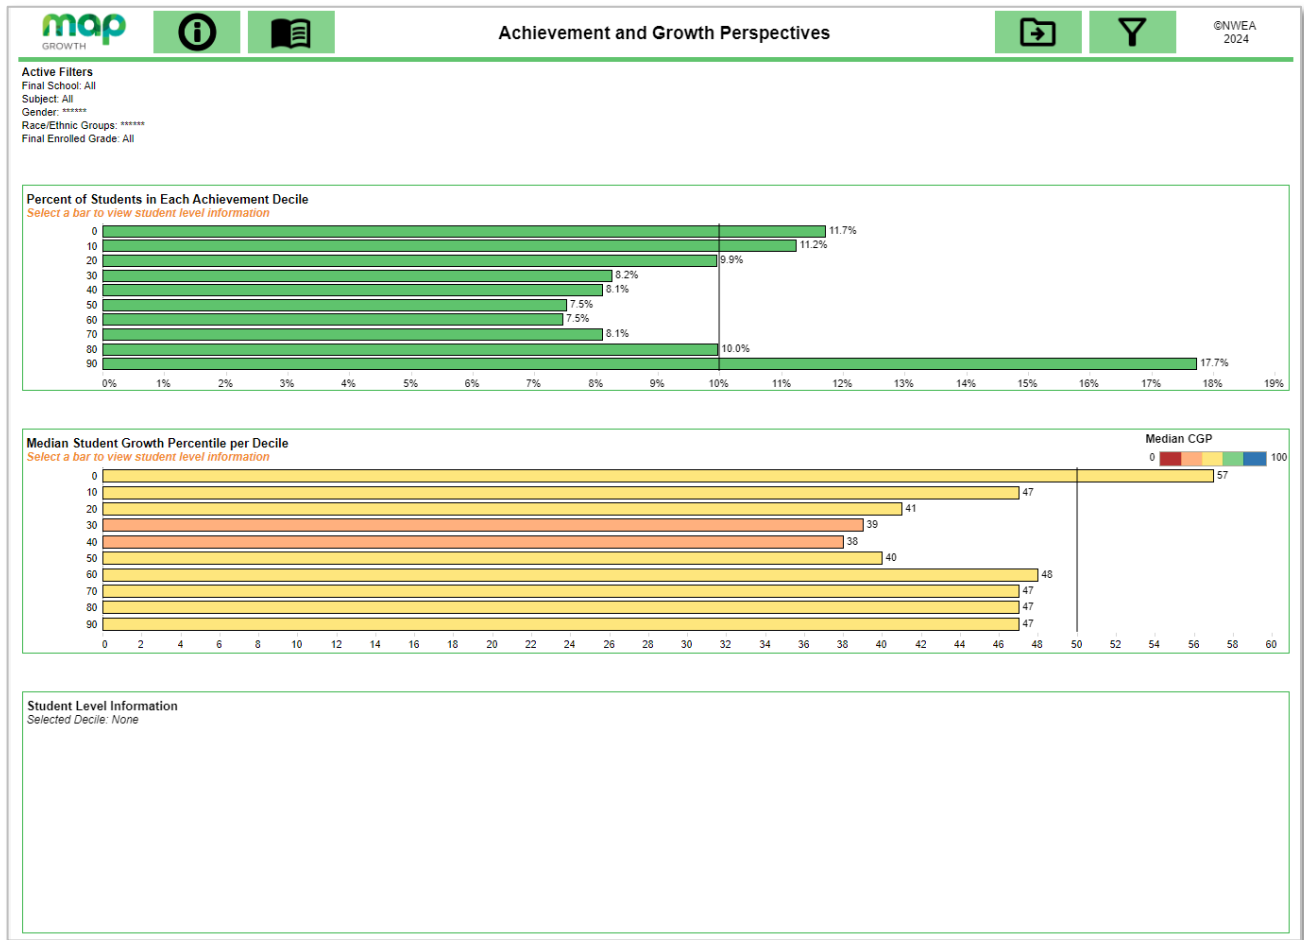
map GROWTH

Achievement and Growth Perspectives

©NWEA 2024

Active Filters
Final School: All
Subject: All
Gender: ******
Race/Ethnic Groups: ******
Final Enrolled Grade: All

Percent of Students in Each Achievement Decile
Select a bar to view student level information

| Decile | Percent |
|---|---|
| 0 | 11.7% |
| 10 | 11.2% |
| 20 | 9.9% |
| 30 | 8.2% |
| 40 | 8.1% |
| 50 | 7.5% |
| 60 | 7.5% |
| 70 | 8.1% |
| 80 | 10.0% |
| 90 | 17.7% |

0% 1% 2% 3% 4% 5% 6% 7% 8% 9% 10% 11% 12% 13% 14% 15% 16% 17% 18% 19%

Median Student Growth Percentile per Decile
Select a bar to view student level information

Median CGP
0 100

| Decile | Median |
|---|---|
| 0 | 57 |
| 10 | 47 |
| 20 | 41 |
| 30 | 39 |
| 40 | 38 |
| 50 | 40 |
| 60 | 48 |
| 70 | 47 |
| 80 | 47 |
| 90 | 47 |

0 2 4 6 8 10 12 14 16 18 20 22 24 26 28 30 32 34 36 38 40 42 44 46 48 50 52 54 56 58 60

Student Level Information
Selected Decile: None